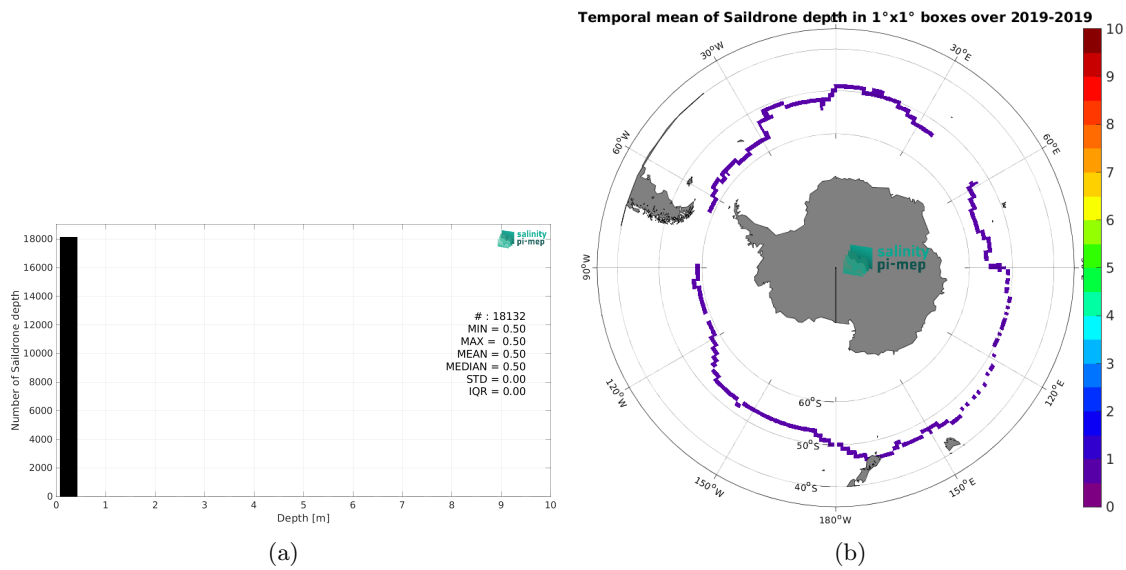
salinity pi-mep

18000
16000
14000
12000
10000
8000
6000
4000
2000
0

Number of Saildrone depth

# : 18132
MIN = 0.50
MAX = 0.50
MEAN = 0.50
MEDIAN = 0.50
STD = 0.00
IQR = 0.00

0 1 2 3 4 5 6 7 8 9 10
Depth [m]

(a)

Temporal mean of Saildrone depth in 1°x1° boxes over 2019-2019

30°W
30°E
60°W
60°E
90°W
90°E
120°W
120°E
150°W
150°E
180°W
60°S
50°S
40°S

salinity pi-mep

10
9
8
7
6
5
4
3
2
1
0

(b)